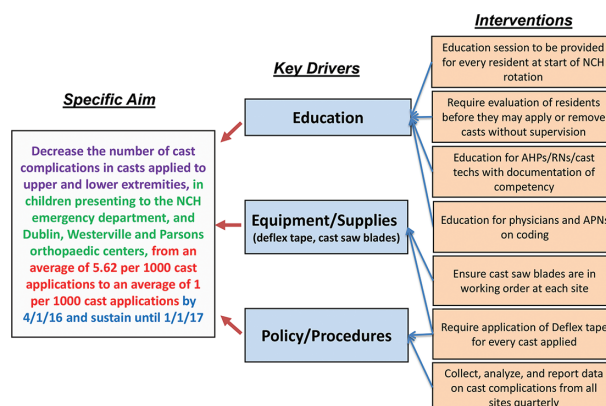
Interventions

Key Drivers

Specific Aim

Decrease the number of cast complications in casts applied to upper and lower extremities, in children presenting to the NCH emergency department, and Dublin, Westerville and Parsons orthopaedic centers, from an average of 5.62 per 1000 cast applications to an average of 1 per 1000 cast applications by 4/1/16 and sustain until 1/1/17

Education

Equipment/Supplies
(deflex tape, cast saw blades)

Policy/Procedures

Education session to be provided for every resident at start of NCH rotation

Require evaluation of residents before they may apply or remove casts without supervision

Education for AHPs/RNs/cast techs with documentation of competency

Education for physicians and APNs on coding

Ensure cast saw blades are in working order at each site

Require application of Deflex tape for every cast applied

Collect, analyze, and report data on cast complications from all sites quarterly